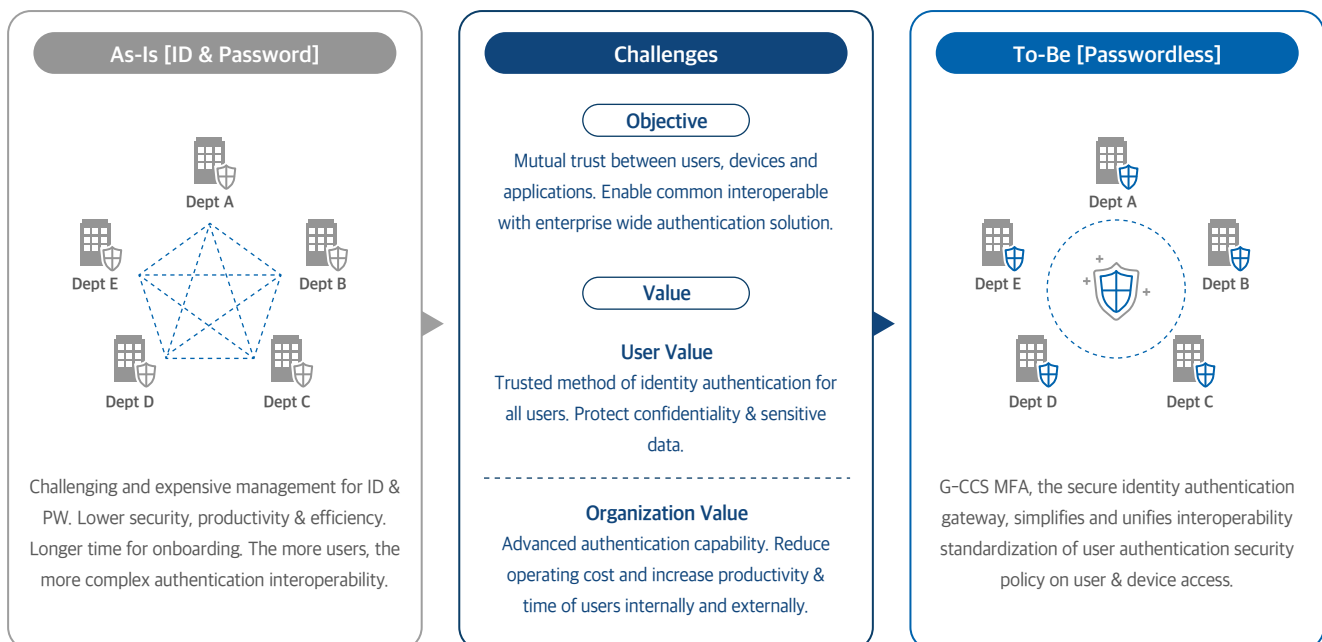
As-Is [ID & Password]

Dept A

Dept E

Dept B

Dept D

Dept C

Challenging and expensive management for ID & PW. Lower security, productivity & efficiency. Longer time for onboarding. The more users, the more complex authentication interoperability.

Challenges

Objective

Mutual trust between users, devices and applications. Enable common interoperable with enterprise wide authentication solution.

Value

User Value

Trusted method of identity authentication for all users. Protect confidentiality & sensitive data.

Organization Value

Advanced authentication capability. Reduce operating cost and increase productivity & time of users internally and externally.

To-Be [Passwordless]

Dept A

Dept E

Dept B

Dept D

Dept C

G-CCS MFA, the secure identity authentication gateway, simplifies and unifies interoperability standardization of user authentication security policy on user & device access.